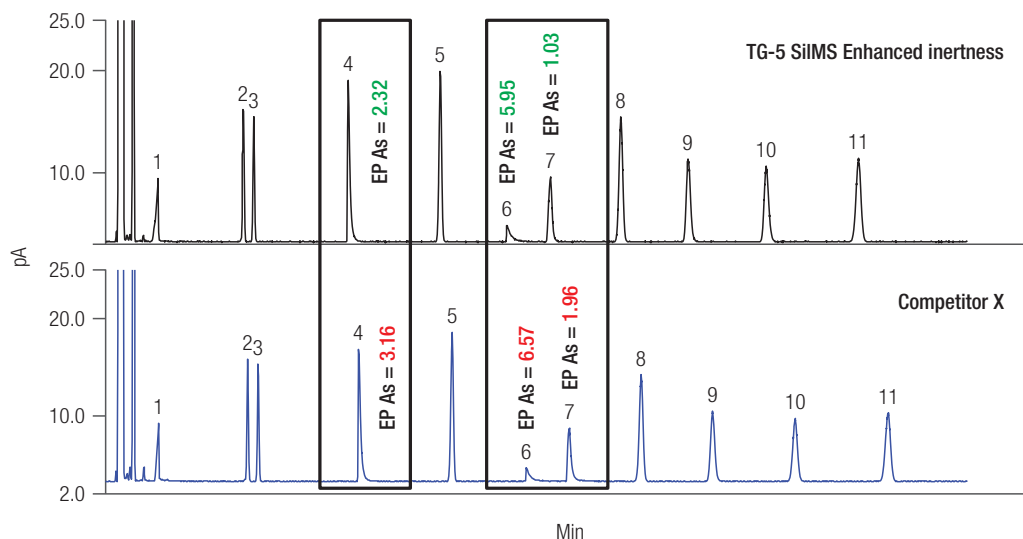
25.0

20.0

10.0

TG-5 SilMS Enhanced inertness

1
2
3
4
EP As = 2.32
5
6
EP As = 5.95
7
EP As = 1.03
8
9
10
11

pA

25.0

20.0

10.0

2.0

Competitor X

1
2
3
4
EP As = 3.16
5
6
EP As = 6.57
7
EP As = 1.96
8
9
10
11

Min